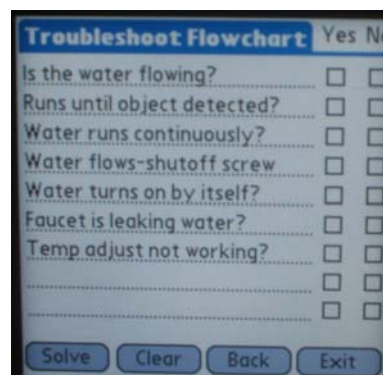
Troubleshoot Flowchart Yes N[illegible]

Is the water flowing?
Runs until object detected?
Water runs continuously?
Water flows-shutoff screw
Water turns on by itself?
Faucet is leaking water?
Temp adjust not working?

Solve Clear Back Exit